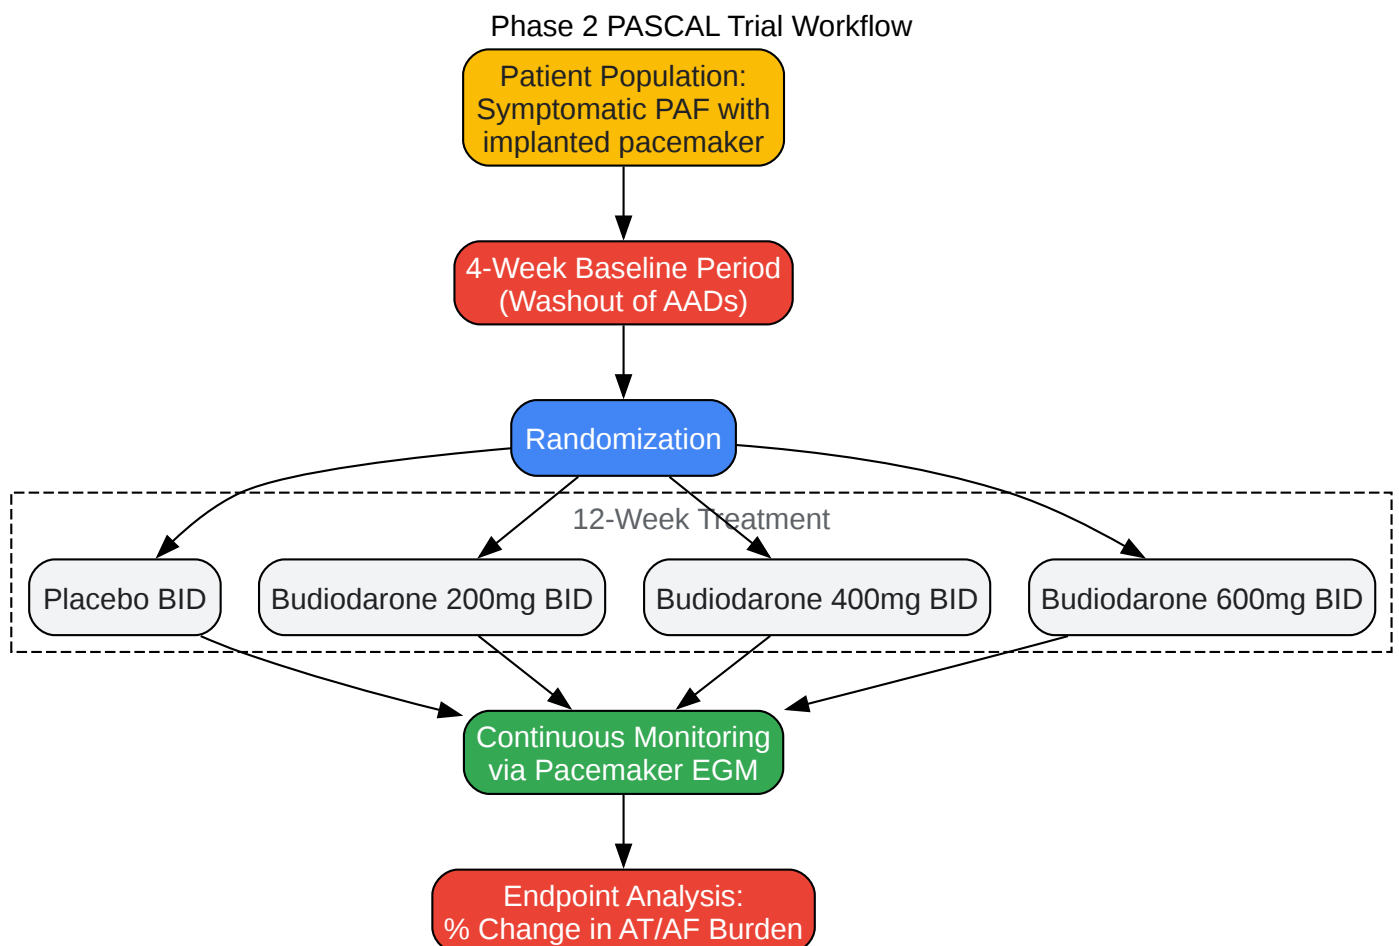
Phase 2 PASCAL Trial Workflow

Patient Population: Symptomatic PAF with implanted pacemaker

4-Week Baseline Period (Washout of AADs)

Randomization

12-Week Treatment

Placebo BID

Budiodarone 200mg BID

Budiodarone 400mg BID

Budiodarone 600mg BID

Continuous Monitoring via Pacemaker EGM

Endpoint Analysis: % Change in AT/AF Burden